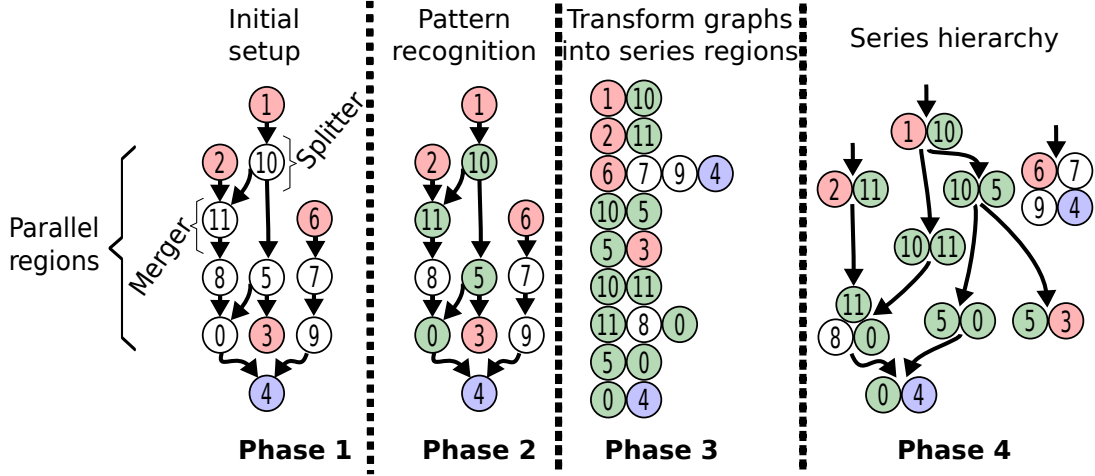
Initial setup

Pattern recognition

Transform graphs into series regions

Series hierarchy

Parallel regions

Splitter

Merger

1
2
10
11
6
8
5
7
0
3
9
4

1
2
10
11
6
8
5
7
0
3
9
4

1 10
2 11
6 7 9 4
10 5
5 3
10 11
11 8 0
5 0
0 4

1 10
2 11
10 5
6 7
9 4
10 11
11
8 0
5 0
5 3
0 4

Phase 1

Phase 2

Phase 3

Phase 4